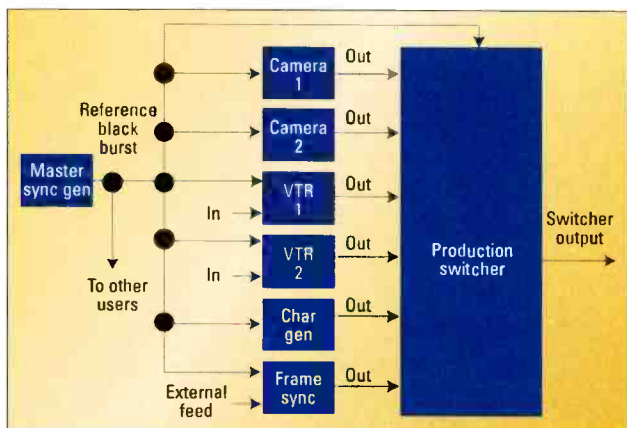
Reference black burst

Master sync gen

To other users

Camera 1

Out

Camera 2

Out

VTR 1

In

Out

VTR 2

In

Out

Char gen

Out

External feed

Frame sync

Out

Production switcher

Switcher output